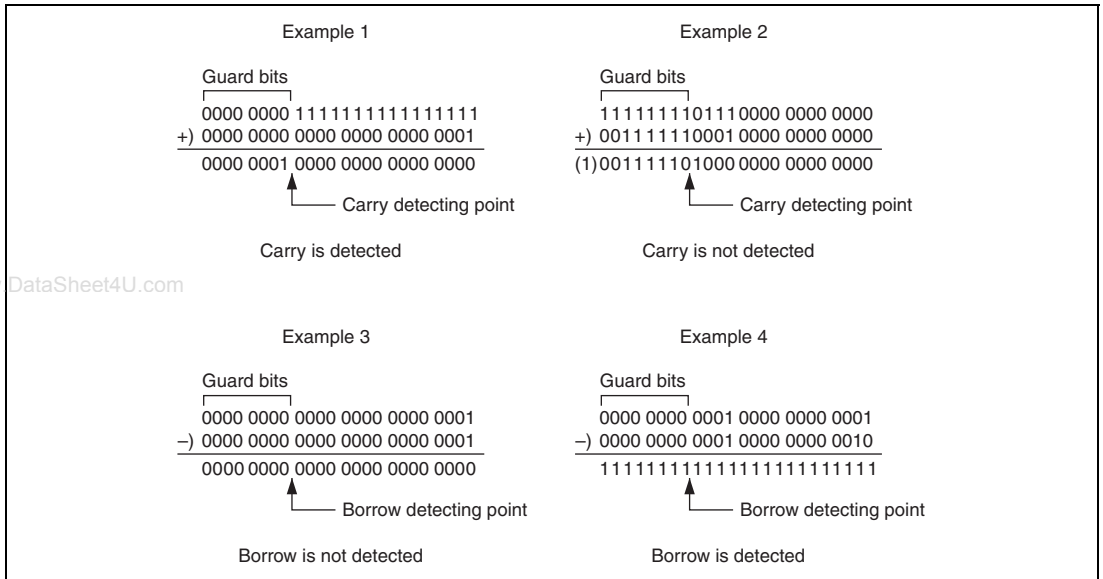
Example 1

Guard bits
0000 0000 1111 1111 1111 1111
+) 0000 0000 0000 0000 0000 0001
0000 0001 0000 0000 0000 0000

Carry detecting point

Carry is detected

Example 2

Guard bits
1111 1111 0111 0000 0000 0000
+) 0011 1111 0001 0000 0000 0000
(1) 0011 1110 1000 0000 0000 0000

Carry detecting point

Carry is not detected

DataSheet4U.com

Example 3

Guard bits
0000 0000 0000 0000 0000 0001
–) 0000 0000 0000 0000 0000 0001
0000 0000 0000 0000 0000 0000

Borrow detecting point

Borrow is not detected

Example 4

Guard bits
0000 0000 0001 0000 0000 0001
–) 0000 0000 0001 0000 0000 0010
1111 1111 1111 1111 1111 1111

Borrow detecting point

Borrow is detected